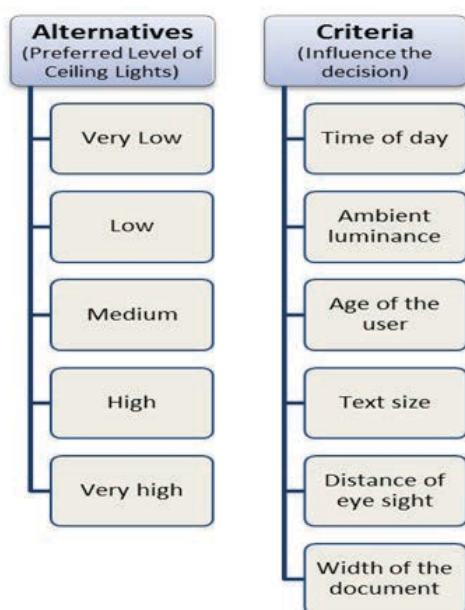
Alternatives
(Preferred Level of Ceiling Lights)

Very Low

Low

Medium

High

Very high

Criteria
(Influence the decision)

Time of day

Ambient luminance

Age of the user

Text size

Distance of eye sight

Width of the document